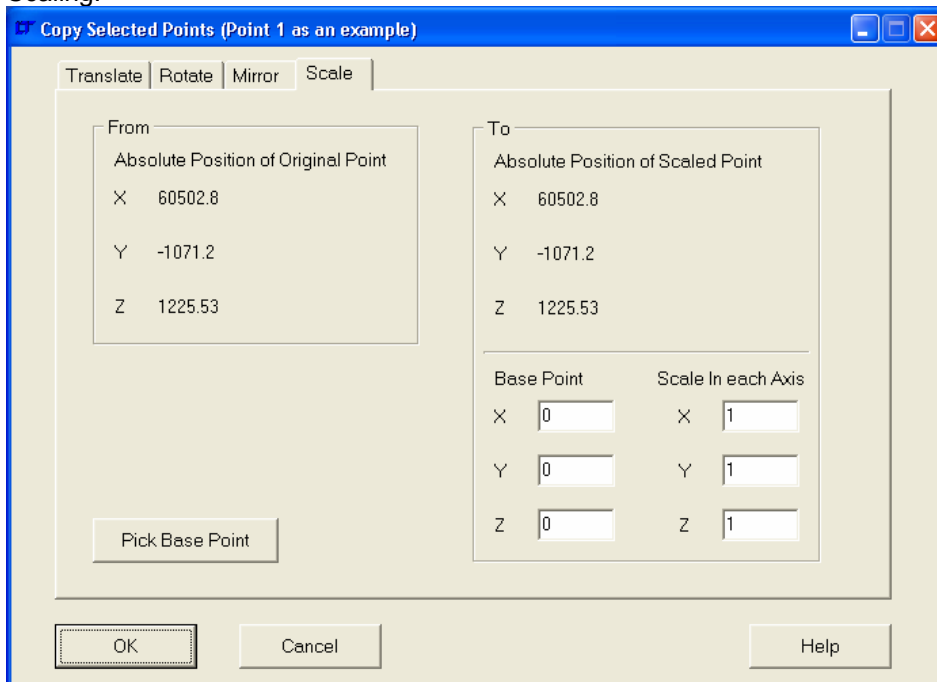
Scaling:

Copy Selected Points (Point 1 as an example)

Translate | Rotate | Mirror | Scale

From
Absolute Position of Original Point
X 60502.8
Y -1071.2
Z 1225.53

To
Absolute Position of Scaled Point
X 60502.8
Y -1071.2
Z 1225.53

Base Point
X 0
Y 0
Z 0

Scale In each Axis
X 1
Y 1
Z 1

Pick Base Point

OK
Cancel
Help